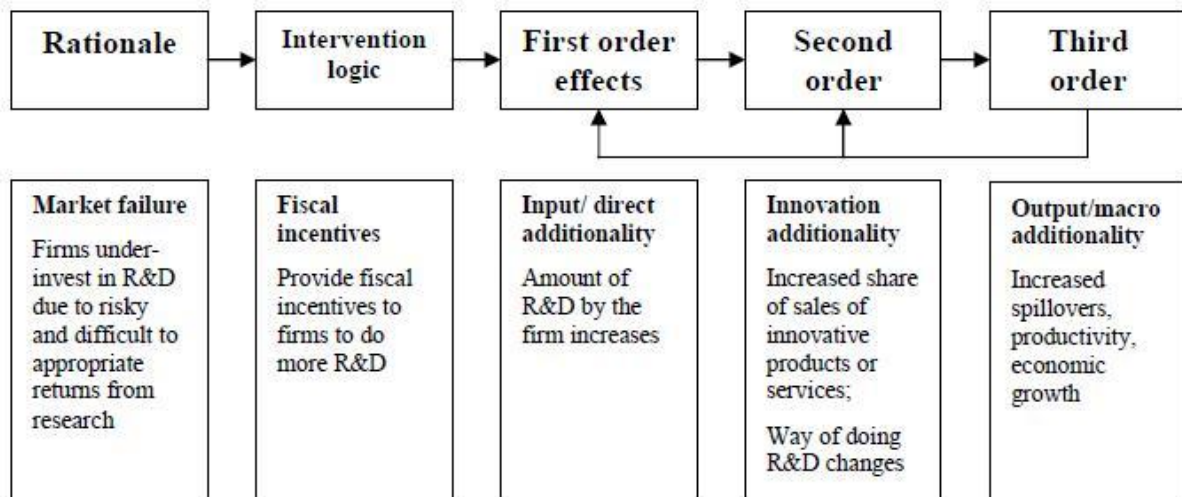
Rationale

Intervention logic

First order effects

Second order

Third order

**Market failure**

Firms under-invest in R&D due to risky and difficult to appropriate returns from research

**Fiscal incentives**

Provide fiscal incentives to firms to do more R&D

**Input/ direct additionality**

Amount of R&D by the firm increases

**Innovation additionality**

Increased share of sales of innovative products or services;

Way of doing R&D changes

**Output/macro additionality**

Increased spillovers, productivity, economic growth